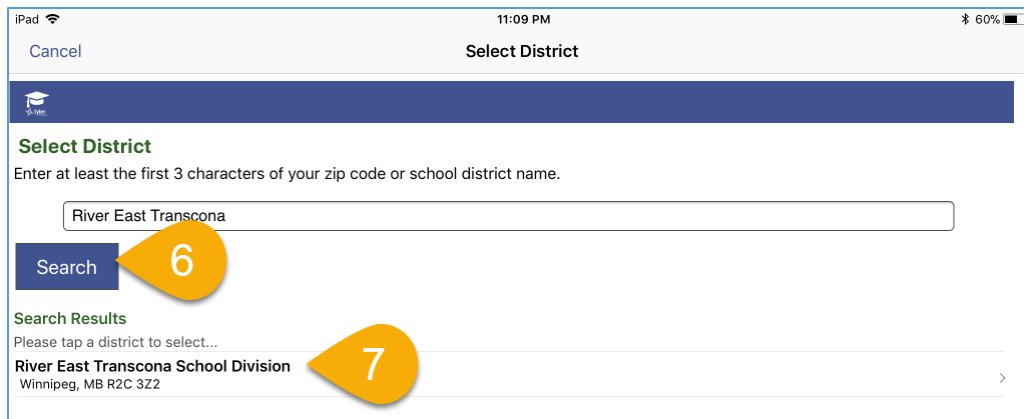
iPad 11:09 PM 60%

Cancel Select District

Select District

Enter at least the first 3 characters of your zip code or school district name.

River East Transcona

Search

6

Search Results

Please tap a district to select...

River East Transcona School Division
Winnipeg, MB R2C 3Z2

7